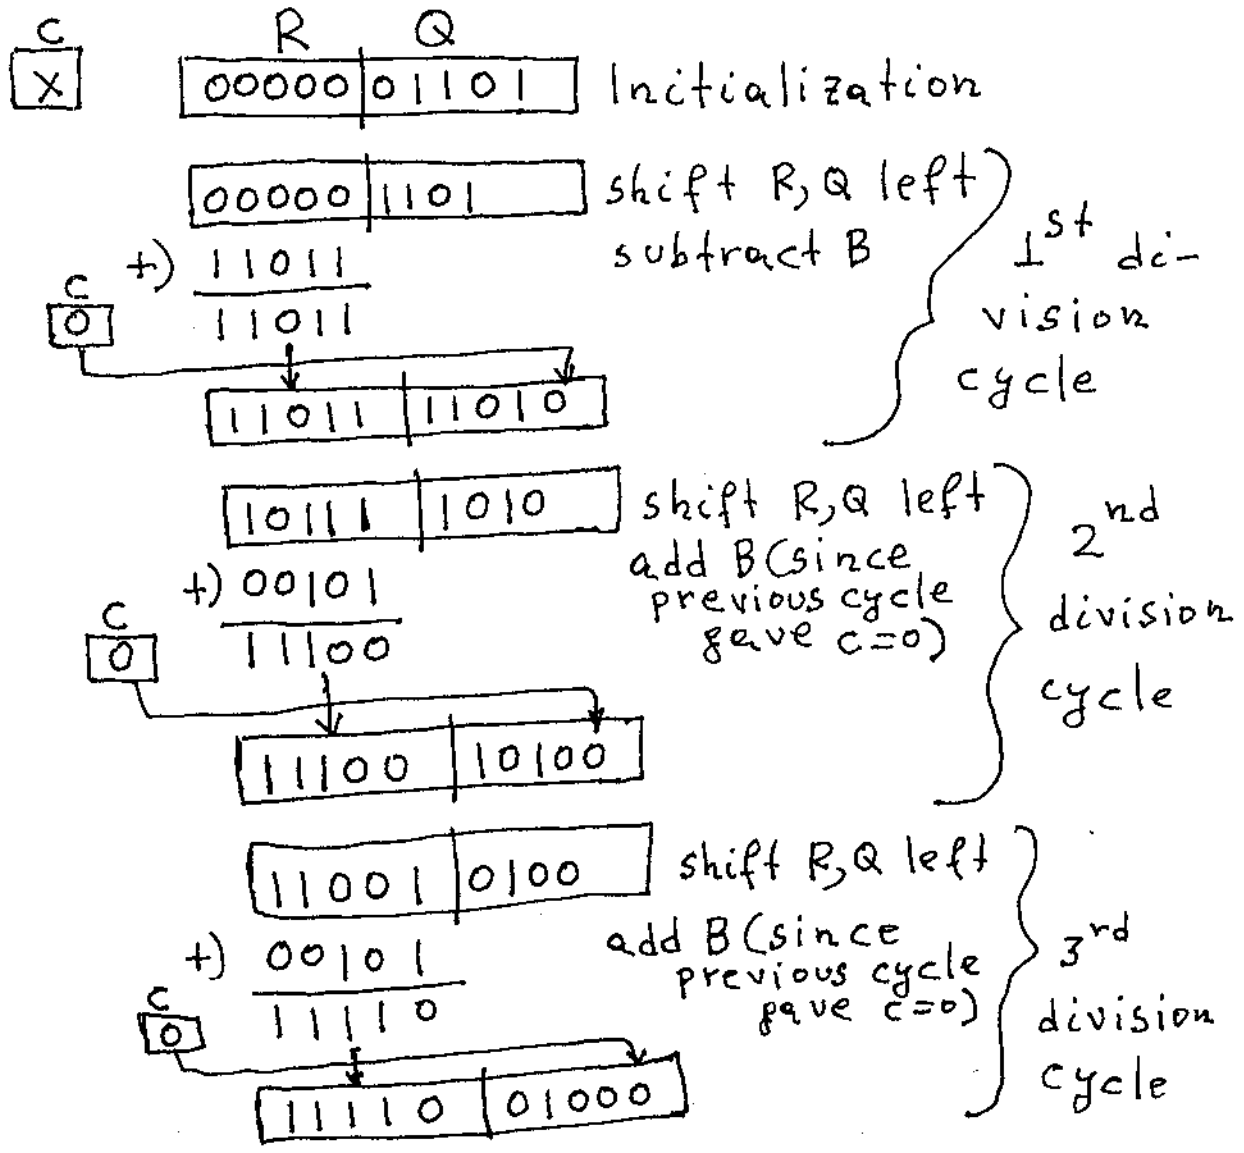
C X

R Q

00000 | 01101 Initialization

00000 | 1101 shift R, Q left

subtract B

+) 11011

C 0

11011

11011 | 11010

$1^{st}$ division cycle

10111 | 1010 shift R, Q left

add B (since previous cycle gave c=0)

+) 00101

C 0

11100

11100 | 10100

$2^{nd}$ division cycle

11001 | 0100 shift R, Q left

add B (since previous cycle gave c=0)

+) 00101

C 0

11110

11110 | 01000

$3^{rd}$ division cycle